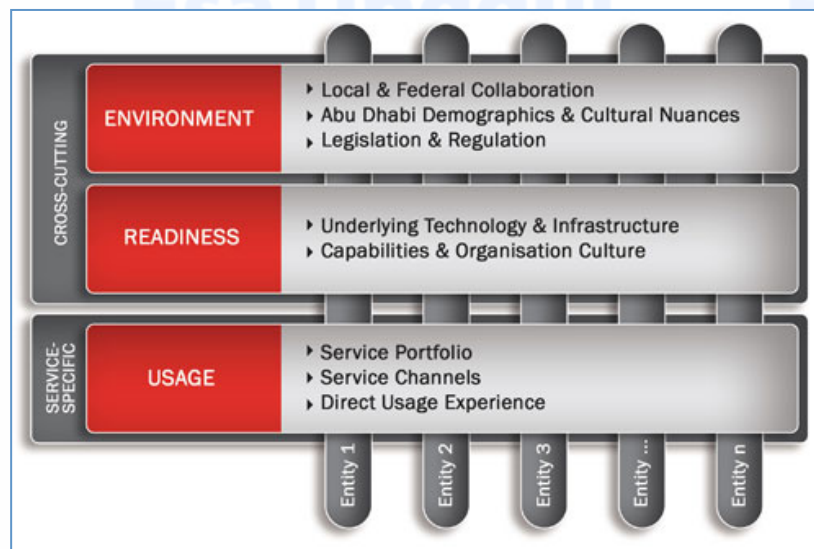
CROSS-CUTTING

ENVIRONMENT

Local & Federal Collaboration
Abu Dhabi Demographics & Cultural Nuances
Legislation & Regulation

READINESS

Underlying Technology & Infrastructure
Capabilities & Organisation Culture

SERVICE-SPECIFIC

USAGE

Service Portfolio
Service Channels
Direct Usage Experience

Entity 1
Entity 2
Entity 3
Entity ...
Entity n